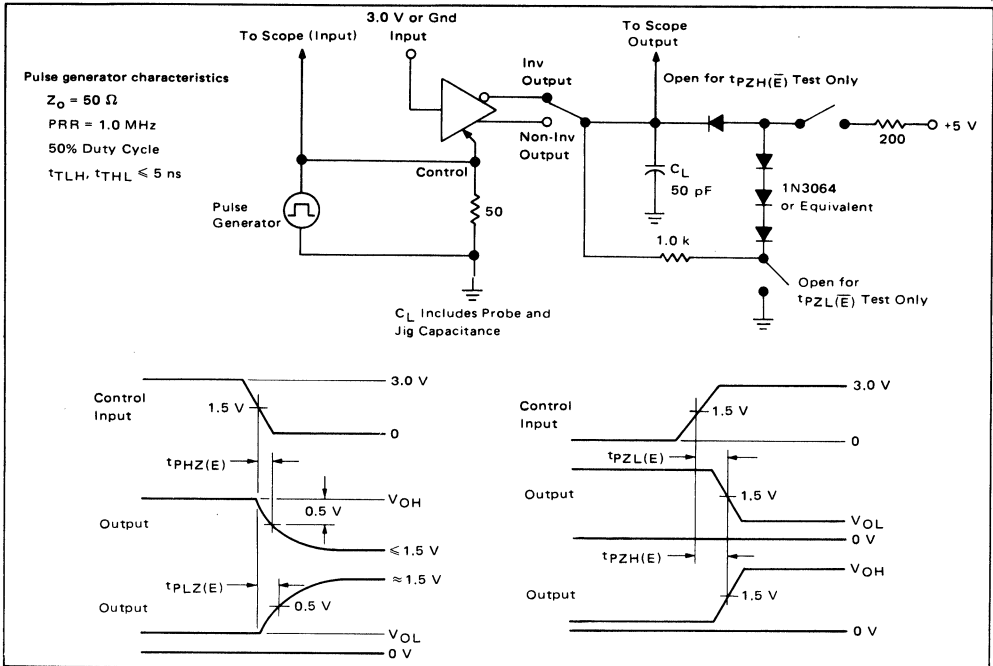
Pulse generator characteristics

$Z_o = 50\ \Omega$

PRR = 1.0 MHz

50% Duty Cycle

$t_{TLH}, t_{THL} \leqslant 5$ ns

To Scope (Input)

3.0 V or Gnd Input

Inv Output

Non-Inv Output

Control

Pulse Generator

50

To Scope Output

Open for $t_{PZH(\overline{E})}$ Test Only

200

+5 V

$C_L$

50 pF

1N3064 or Equivalent

1.0 k

Open for $t_{PZL(\overline{E})}$ Test Only

$C_L$ Includes Probe and Jig Capacitance

Control Input

1.5 V

3.0 V

0

$t_{PHZ(E)}$

$V_{OH}$

0.5 V

Output

$\leqslant 1.5$ V

$t_{PLZ(E)}$

$\approx 1.5$ V

0.5 V

Output

$V_{OL}$

0 V

Control Input

1.5 V

3.0 V

0

$t_{PZL(E)}$

Output

1.5 V

$V_{OL}$

0 V

$t_{PZH(E)}$

$V_{OH}$

Output

1.5 V

0 V